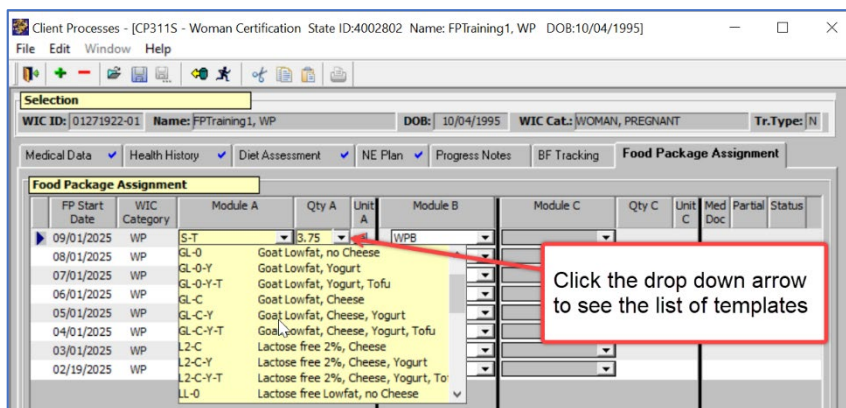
Client Processes - [CP311S - Woman Certification State ID:4002802 Name: FPTraining1, WP DOB:10/04/1995]

File Edit Window Help

Selection

WIC ID: 01271922-01 Name: FPTraining1, WP DOB: 10/04/1995 WIC Cat.: WOMAN, PREGNANT Tr.Type: N

Medical Data ✓ Health History ✓ Diet Assessment ✓ NE Plan ✓ Progress Notes BF Tracking Food Package Assignment

Food Package Assignment

| FP Start Date | WIC Category | Module A | Qty A | Unit A | Module B | Module C | Qty C | Unit C | Med Doc | Partial | Status |
|---|---|---|---|---|---|---|---|---|---|---|---|
| 09/01/2025 | WP | S-T | 3.75 | | WPB | | | | | | |
| 08/01/2025 | WP | | | | | | | | | | |
| 07/01/2025 | WP | | | | | | | | | | |
| 06/01/2025 | WP | | | | | | | | | | |
| 05/01/2025 | WP | | | | | | | | | | |
| 04/01/2025 | WP | | | | | | | | | | |
| 03/01/2025 | WP | | | | | | | | | | |
| 02/19/2025 | WP | | | | | | | | | | |

GL-0 Goat Lowfat, no Cheese
GL-0-Y Goat Lowfat, Yogurt
GL-0-Y-T Goat Lowfat, Yogurt, Tofu
GL-C Goat Lowfat, Cheese
GL-C-Y Goat Lowfat, Cheese, Yogurt
GL-C-Y-T Goat Lowfat, Cheese, Yogurt, Tofu
L2-C Lactose free 2%, Cheese
L2-C-Y Lactose free 2%, Cheese, Yogurt
L2-C-Y-T Lactose free 2%, Cheese, Yogurt, To
LL-0 Lactose free Lowfat, no Cheese

Click the drop down arrow to see the list of templates